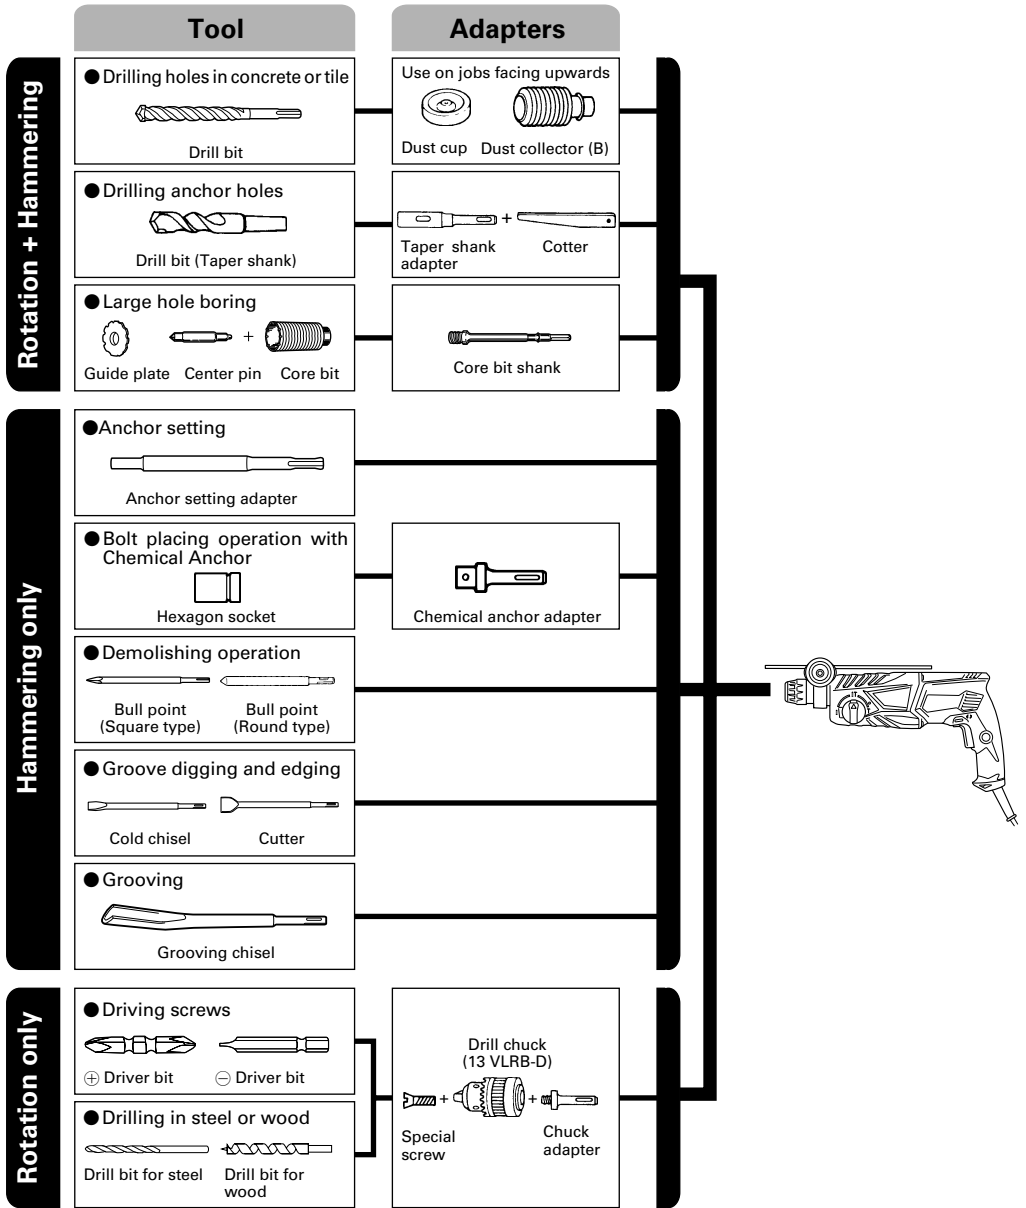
Tool

Adapters

Rotation + Hammering

● Drilling holes in concrete or tile

Drill bit

Use on jobs facing upwards

Dust cup

Dust collector (B)

● Drilling anchor holes

Drill bit (Taper shank)

Taper shank adapter

+

Cotter

● Large hole boring

Guide plate

Center pin

+

Core bit

Core bit shank

Hammering only

●Anchor setting

Anchor setting adapter

● Bolt placing operation with Chemical Anchor

Hexagon socket

Chemical anchor adapter

● Demolishing operation

Bull point (Square type)

Bull point (Round type)

● Groove digging and edging

Cold chisel

Cutter

● Grooving

Grooving chisel

Rotation only

● Driving screws

⊕ Driver bit

⊖ Driver bit

● Drilling in steel or wood

Drill bit for steel

Drill bit for wood

Drill chuck (13 VLRB-D)

+

+

Special screw

Chuck adapter